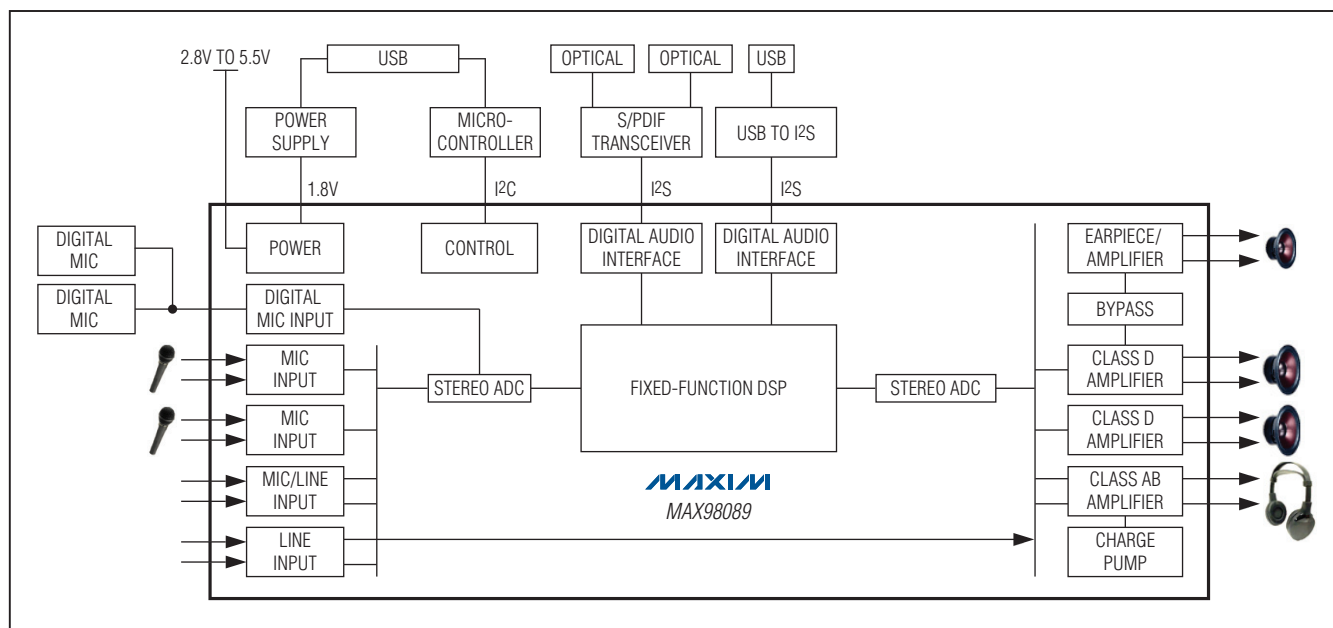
2.8V TO 5.5V

USB

POWER SUPPLY

MICRO-CONTROLLER

OPTICAL

OPTICAL

USB

S/PDIF TRANSCEIVER

USB TO I2S

1.8V

I2C

I2S

I2S

DIGITAL MIC

DIGITAL MIC

POWER

CONTROL

DIGITAL AUDIO INTERFACE

DIGITAL AUDIO INTERFACE

EARPIECE/ AMPLIFIER

DIGITAL MIC INPUT

BYPASS

MIC INPUT

STEREO ADC

FIXED-FUNCTION DSP

STEREO ADC

CLASS D AMPLIFIER

MIC INPUT

CLASS D AMPLIFIER

MIC/LINE INPUT

CLASS AB AMPLIFIER

MAXIM

MAX98089

LINE INPUT

CHARGE PUMP